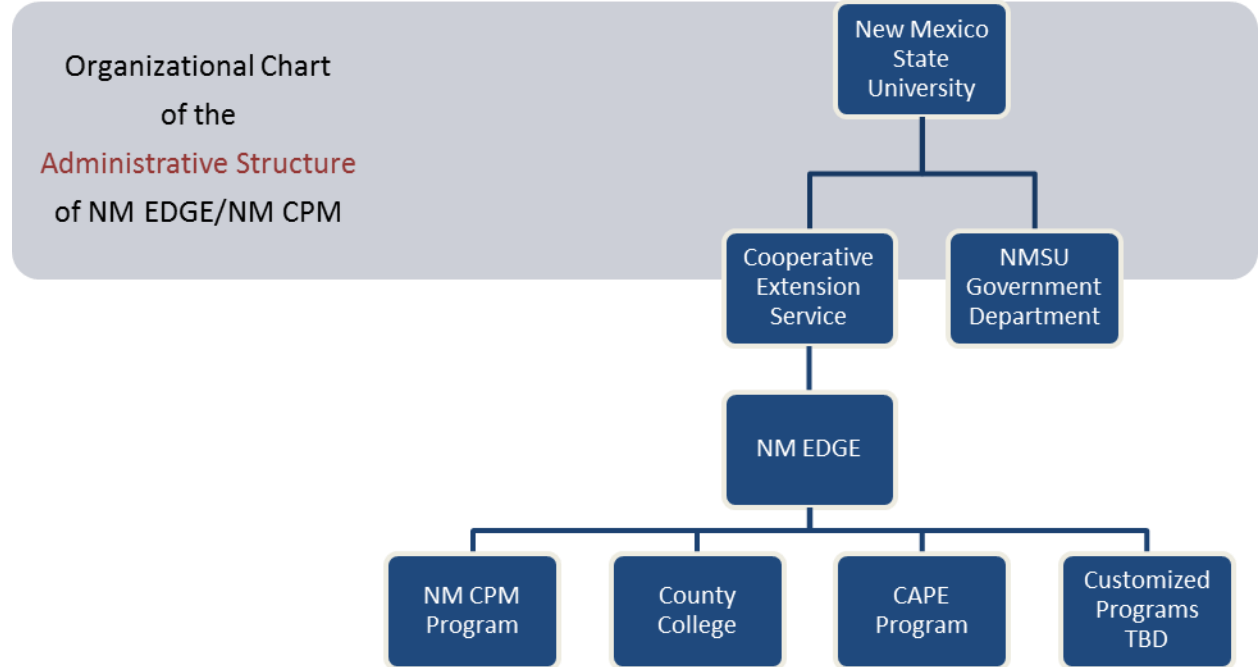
Organizational Chart of the Administrative Structure of NM EDGE/NM CPM

New Mexico State University

Cooperative Extension Service

NMSU Government Department

NM EDGE

NM CPM Program

County College

CAPE Program

Customized Programs TBD